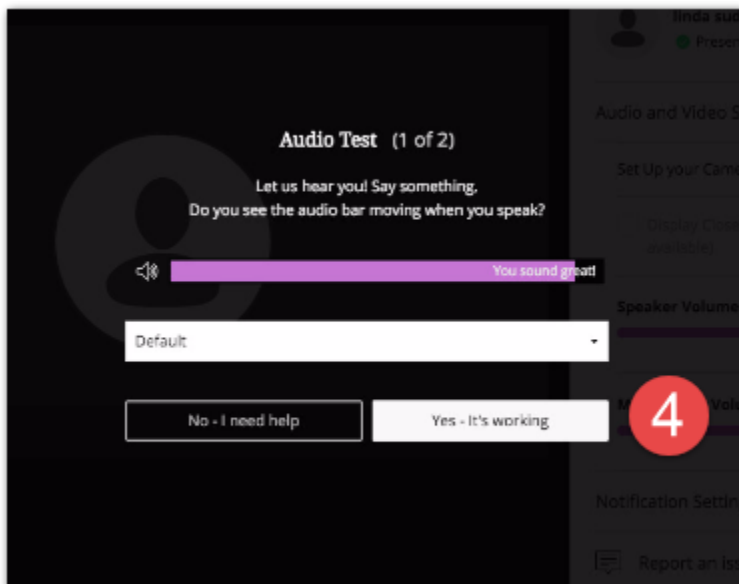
linda sub
Presen

Audio and Video S

Set Up your Cam

Display Clo
available)

Speaker Volume

M Vol

Notification Settin

Report an is

Audio Test (1 of 2)

Let us hear you! Say something,
Do you see the audio bar moving when you speak?

You sound great!

Default

No - I need help

Yes - It's working

4